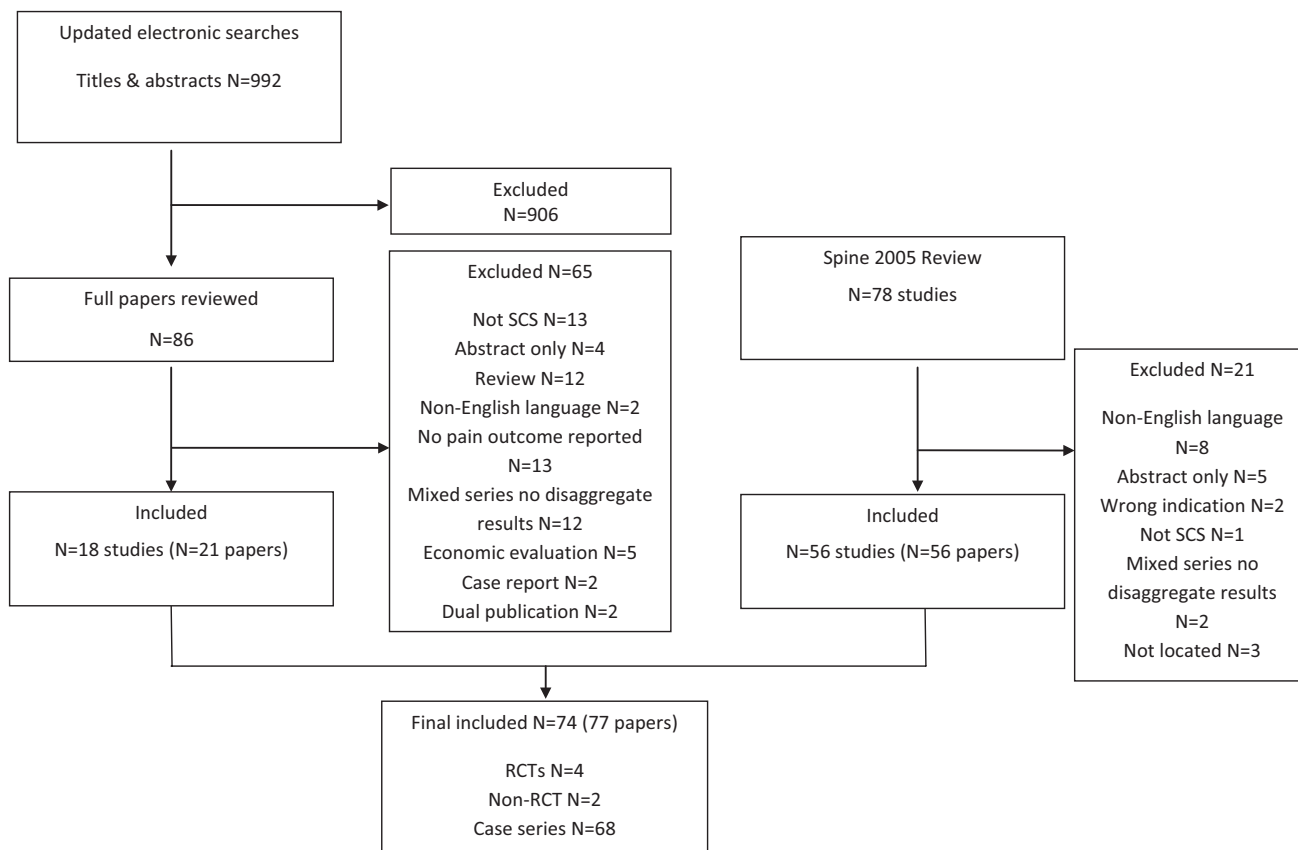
Updated electronic searches

Titles & abstracts N=992

Excluded
N=906

Full papers reviewed

N=86

Excluded N=65

Not SCS N=13
Abstract only N=4
Review N=12
Non-English language N=2
No pain outcome reported N=13
Mixed series no disaggregate results N=12
Economic evaluation N=5
Case report N=2
Dual publication N=2

Included
N=18 studies (N=21 papers)

Spine 2005 Review
N=78 studies

Excluded N=21

Non-English language N=8
Abstract only N=5
Wrong indication N=2
Not SCS N=1
Mixed series no disaggregate results N=2
Not located N=3

Included
N=56 studies (N=56 papers)

Final included N=74 (77 papers)

RCTs N=4
Non-RCT N=2
Case series N=68